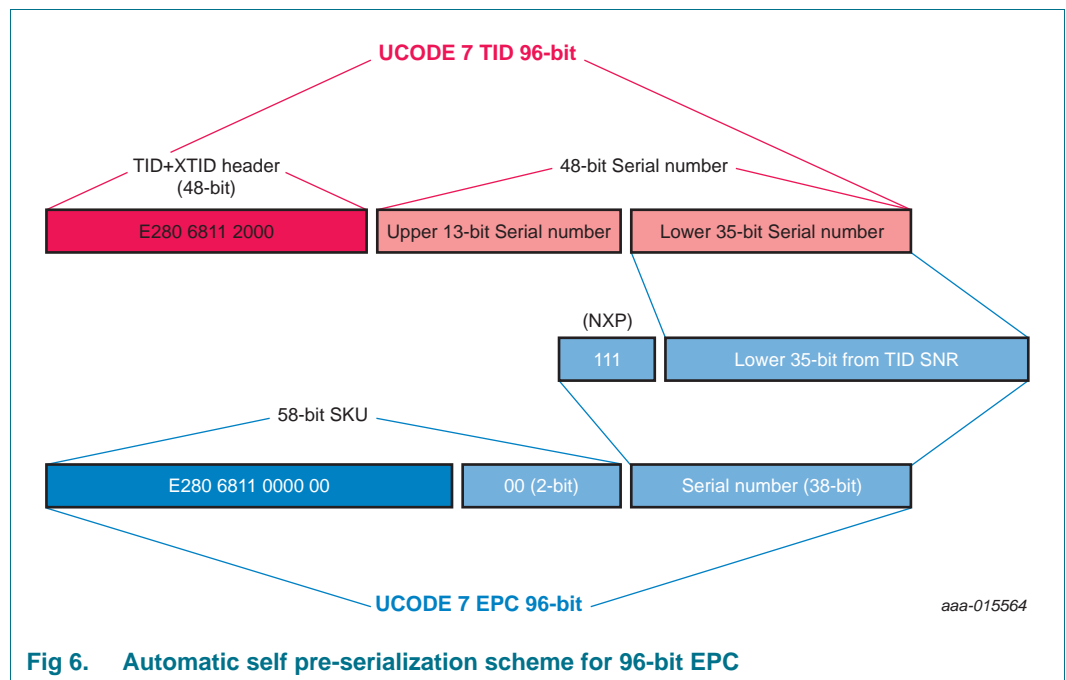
UCODE 7 TID 96-bit

TID+XTID header (48-bit)

48-bit Serial number

E280 6811 2000

Upper 13-bit Serial number

Lower 35-bit Serial number

(NXP)

111

Lower 35-bit from TID SNR

58-bit SKU

E280 6811 0000 00

00 (2-bit)

Serial number (38-bit)

UCODE 7 EPC 96-bit

aaa-015564

Fig 6. Automatic self pre-serialization scheme for 96-bit EPC